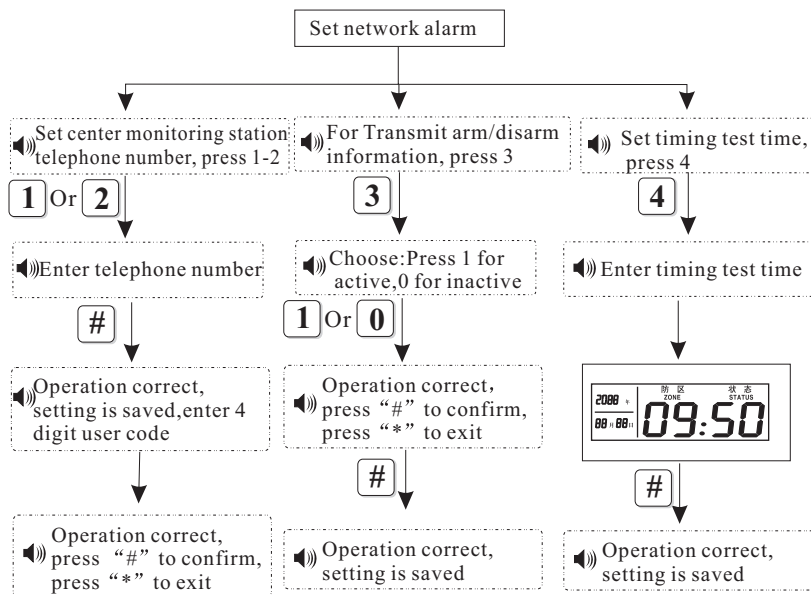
Set network alarm

Set center monitoring station telephone number, press 1-2

1 Or 2

Enter telephone number

#

Operation correct, setting is saved,enter 4 digit user code

Operation correct, press “#” to confirm, press “*” to exit

For Transmit arm/disarm information, press 3

3

Choose:Press 1 for active,0 for inactive

1 Or 0

Operation correct, press “#” to confirm, press “*” to exit

#

Operation correct, setting is saved

Set timing test time, press 4

4

Enter timing test time

2088 年 88 月 88 日 防 区 ZONE 状 态 STATUS 09:50

#

Operation correct, setting is saved